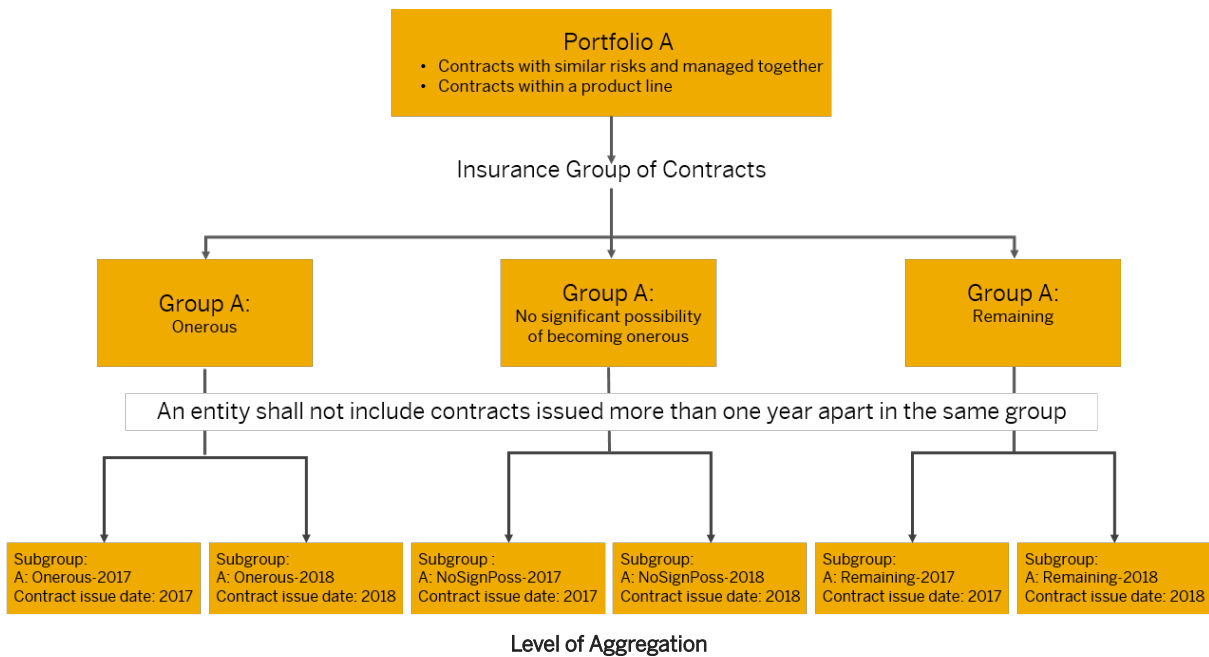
Portfolio A
• Contracts with similar risks and managed together
• Contracts within a product line

Insurance Group of Contracts

Group A:
Onerous

Group A:
No significant possibility of becoming onerous

Group A:
Remaining

An entity shall not include contracts issued more than one year apart in the same group

Subgroup:
A: Onerous-2017
Contract issue date: 2017

Subgroup:
A: Onerous-2018
Contract issue date: 2018

Subgroup :
A: NoSignPoss-2017
Contract issue date: 2017

Subgroup:
A: NoSignPoss-2018
Contract issue date: 2018

Subgroup:
A: Remaining-2017
Contract issue date: 2017

Subgroup:
A: Remaining-2018
Contract issue date: 2018

Level of Aggregation